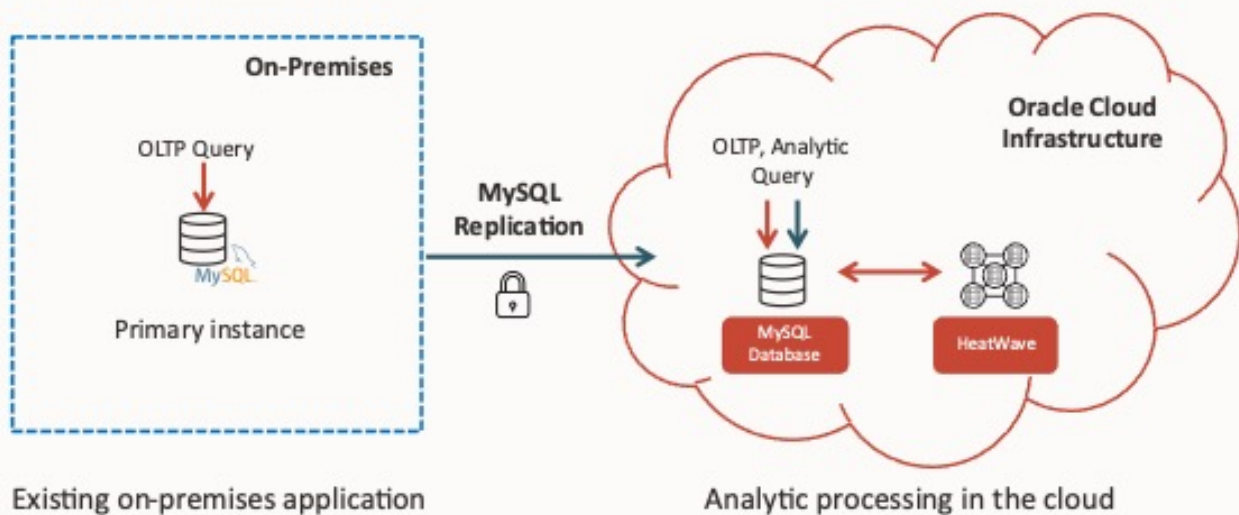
On-Premises

OLTP Query

MySQL

Primary instance

MySQL Replication

Oracle Cloud Infrastructure

OLTP, Analytic Query

MySQL Database

HeatWave

Existing on-premises application

Analytic processing in the cloud